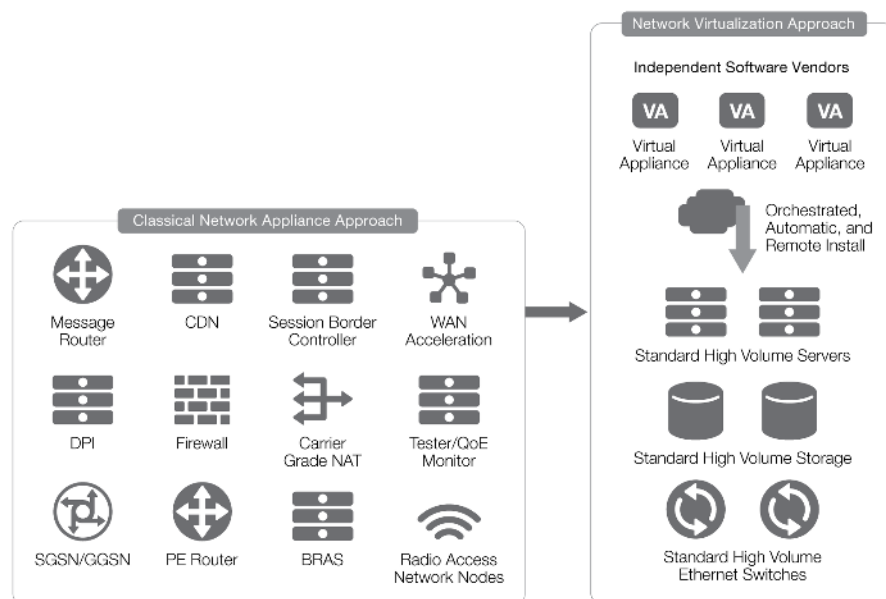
Classical Network Appliance Approach

Message Router

CDN

Session Border Controller

WAN Acceleration

DPI

Firewall

Carrier Grade NAT

Tester/QoE Monitor

SGSN/GGSN

PE Router

BRAS

Radio Access Network Nodes

Network Virtualization Approach

Independent Software Vendors

VA
Virtual Appliance

VA
Virtual Appliance

VA
Virtual Appliance

Orchestrated, Automatic, and Remote Install

Standard High Volume Servers

Standard High Volume Storage

Standard High Volume Ethernet Switches